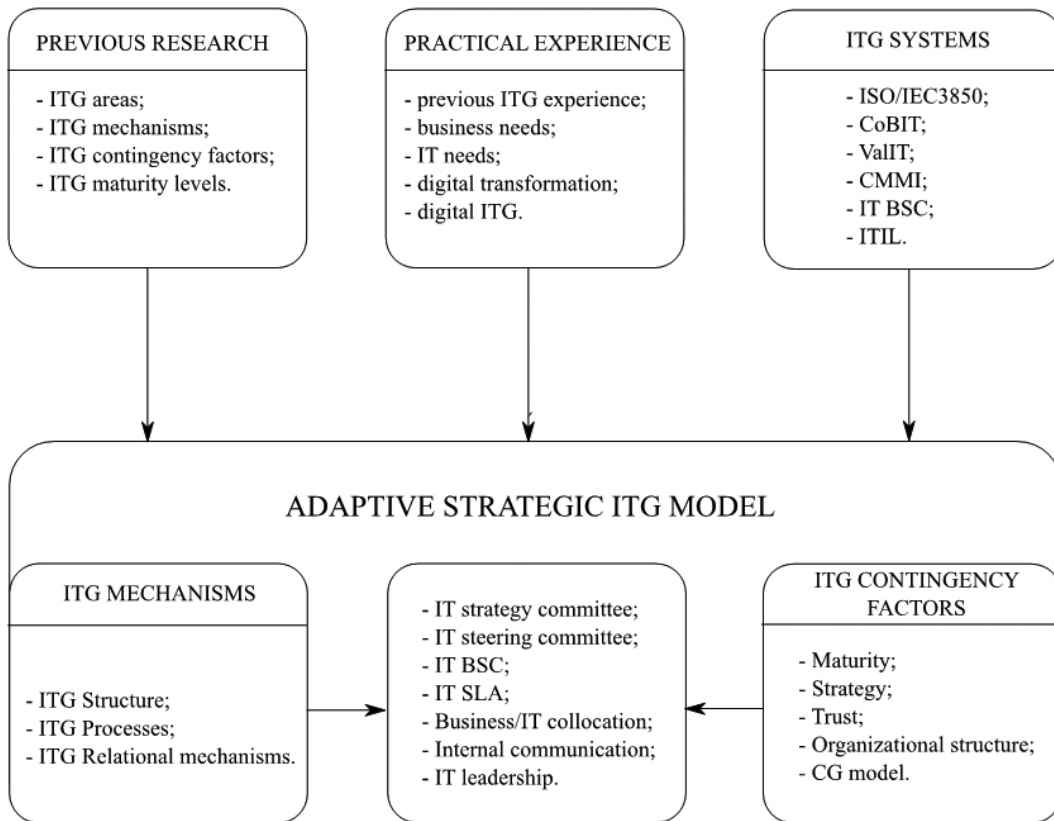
PREVIOUS RESEARCH

- ITG areas;
- ITG mechanisms;
- ITG contingency factors;
- ITG maturity levels.

PRACTICAL EXPERIENCE

- previous ITG experience;
- business needs;
- IT needs;
- digital transformation;
- digital ITG.

ITG SYSTEMS

- ISO/IEC3850;
- CoBIT;
- ValIT;
- CMMI;
- IT BSC;
- ITIL.

ADAPTIVE STRATEGIC ITG MODEL

ITG MECHANISMS

- ITG Structure;
- ITG Processes;
- ITG Relational mechanisms.

- IT strategy committee;
- IT steering committee;
- IT BSC;
- IT SLA;
- Business/IT collocation;
- Internal communication;
- IT leadership.

ITG CONTINGENCY FACTORS

- Maturity;
- Strategy;
- Trust;
- Organizational structure;
- CG model.